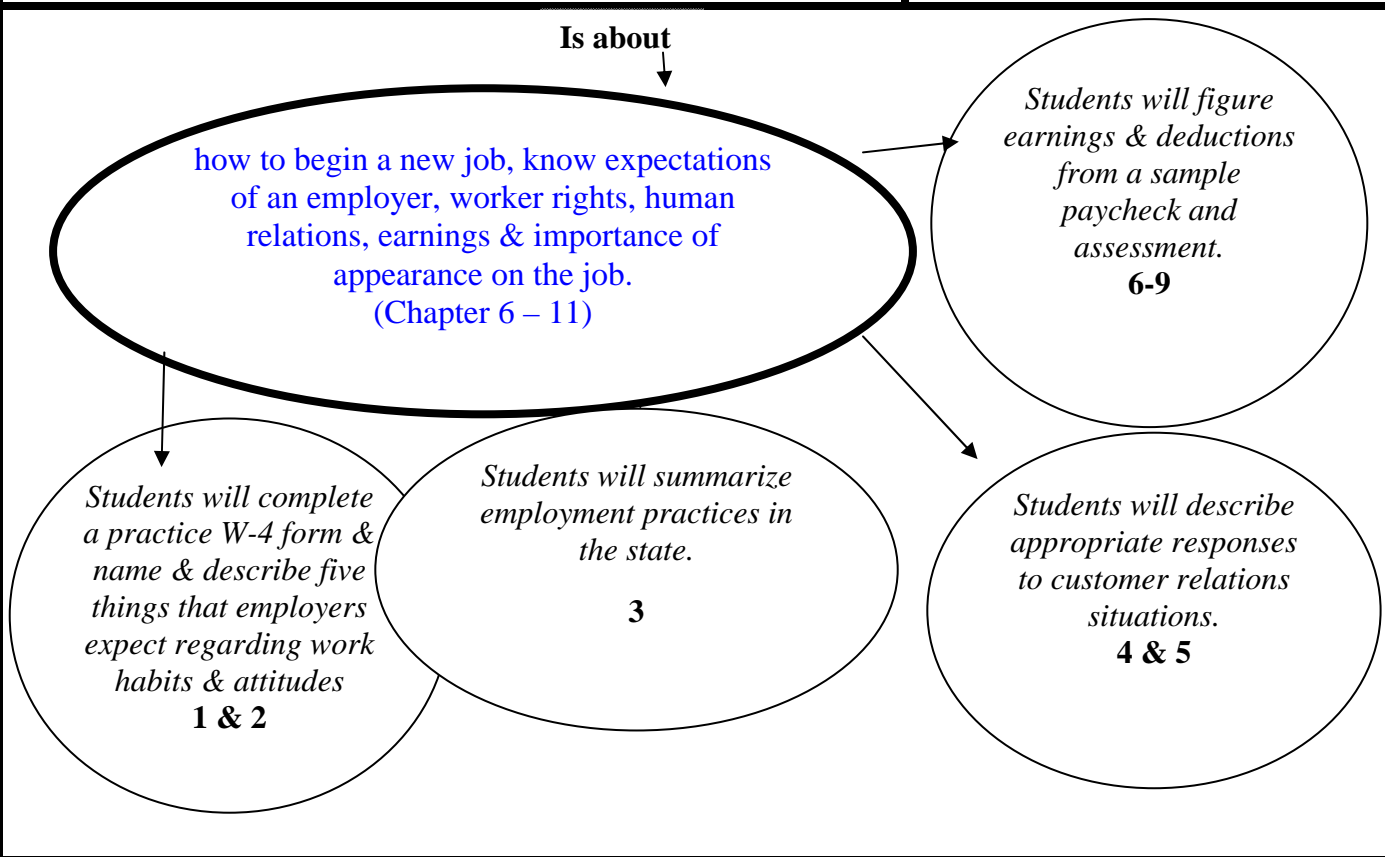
Is about

how to begin a new job, know expectations of an employer, worker rights, human relations, earnings & importance of appearance on the job.
(Chapter 6 – 11)

Students will figure earnings & deductions from a sample paycheck and assessment.
6-9

Students will complete a practice W-4 form & name & describe five things that employers expect regarding work habits & attitudes
1 & 2

Students will summarize employment practices in the state.

3

Students will describe appropriate responses to customer relations situations.
4 & 5